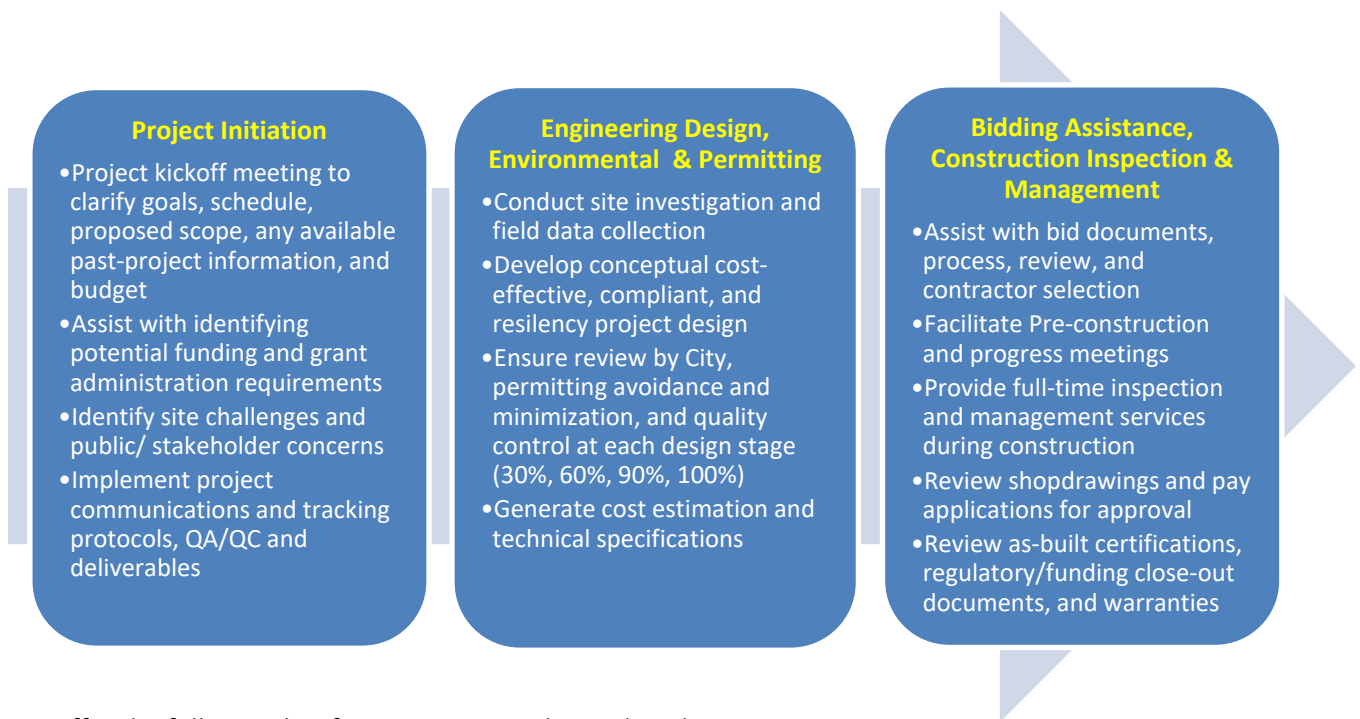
Project Initiation

•Project kickoff meeting to clarify goals, schedule, proposed scope, any available past-project information, and budget
•Assist with identifying potential funding and grant administration requirements
•Identify site challenges and public/ stakeholder concerns
•Implement project communications and tracking protocols, QA/QC and deliverables

Engineering Design, Environmental & Permitting

•Conduct site investigation and field data collection
•Develop conceptual cost-effective, compliant, and resiliency project design
•Ensure review by City, permitting avoidance and minimization, and quality control at each design stage (30%, 60%, 90%, 100%)
•Generate cost estimation and technical specifications

Bidding Assistance, Construction Inspection & Management

•Assist with bid documents, process, review, and contractor selection
•Facilitate Pre-construction and progress meetings
•Provide full-time inspection and management services during construction
•Review shopdrawings and pay applications for approval
•Review as-built certifications, regulatory/funding close-out documents, and warranties

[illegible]